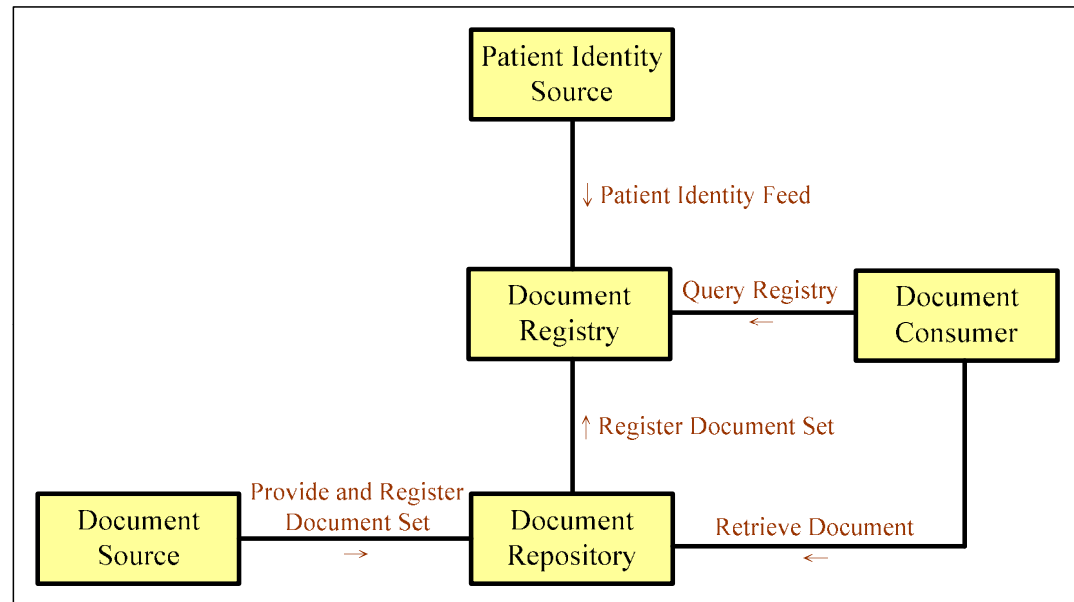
Patient Identity Source

↓ Patient Identity Feed

Document Registry

Query Registry
←

Document Consumer

↑ Register Document Set

Document Source

Provide and Register Document Set
→

Document Repository

Retrieve Document
←